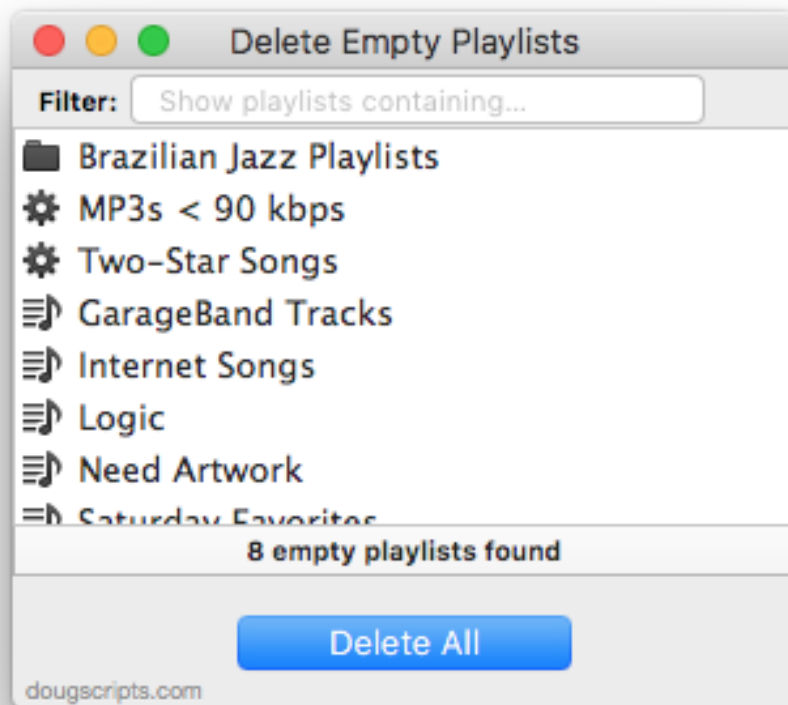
Delete Empty Playlists

Filter: Show playlists containing...

Brazilian Jazz Playlists
MP3s < 90 kbps
Two-Star Songs
GarageBand Tracks
Internet Songs
Logic
Need Artwork
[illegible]

8 empty playlists found

Delete All

dougscripts.com